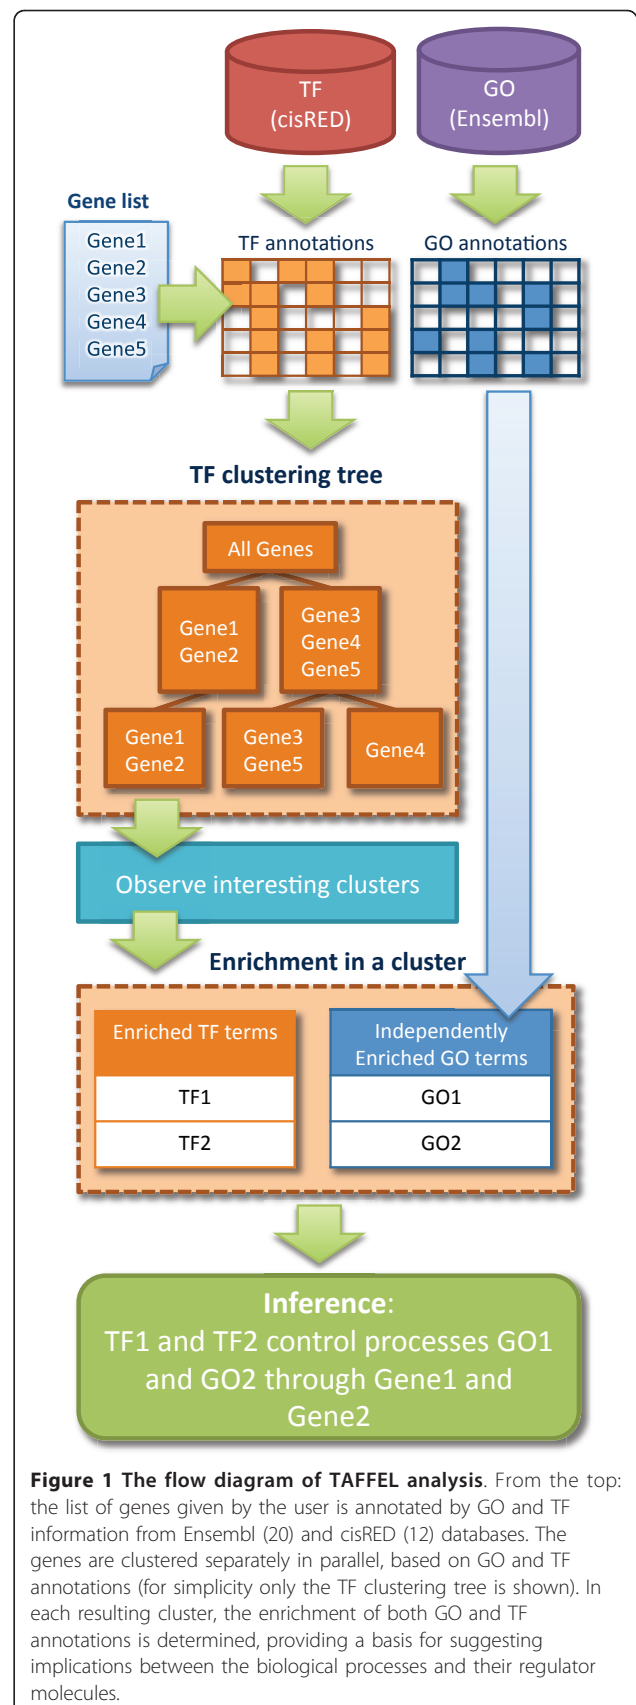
TF
(cisRED)

GO
(Ensembl)

Gene list

Gene1
Gene2
Gene3
Gene4
Gene5

TF annotations

GO annotations

TF clustering tree

All Genes

Gene1
Gene2

Gene3
Gene4
Gene5

Gene1
Gene2

Gene3
Gene5

Gene4

Observe interesting clusters

Enrichment in a cluster

| Enriched TF terms |
|---|
| TF1 |
| TF2 |

| Independently Enriched GO terms |
|---|
| GO1 |
| GO2 |

Inference:
TF1 and TF2 control processes GO1 and GO2 through Gene1 and Gene2

**Figure 1 The flow diagram of TAFFEL analysis**. From the top: the list of genes given by the user is annotated by GO and TF information from Ensembl (20) and cisRED (12) databases. The genes are clustered separately in parallel, based on GO and TF annotations (for simplicity only the TF clustering tree is shown). In each resulting cluster, the enrichment of both GO and TF annotations is determined, providing a basis for suggesting implications between the biological processes and their regulator molecules.